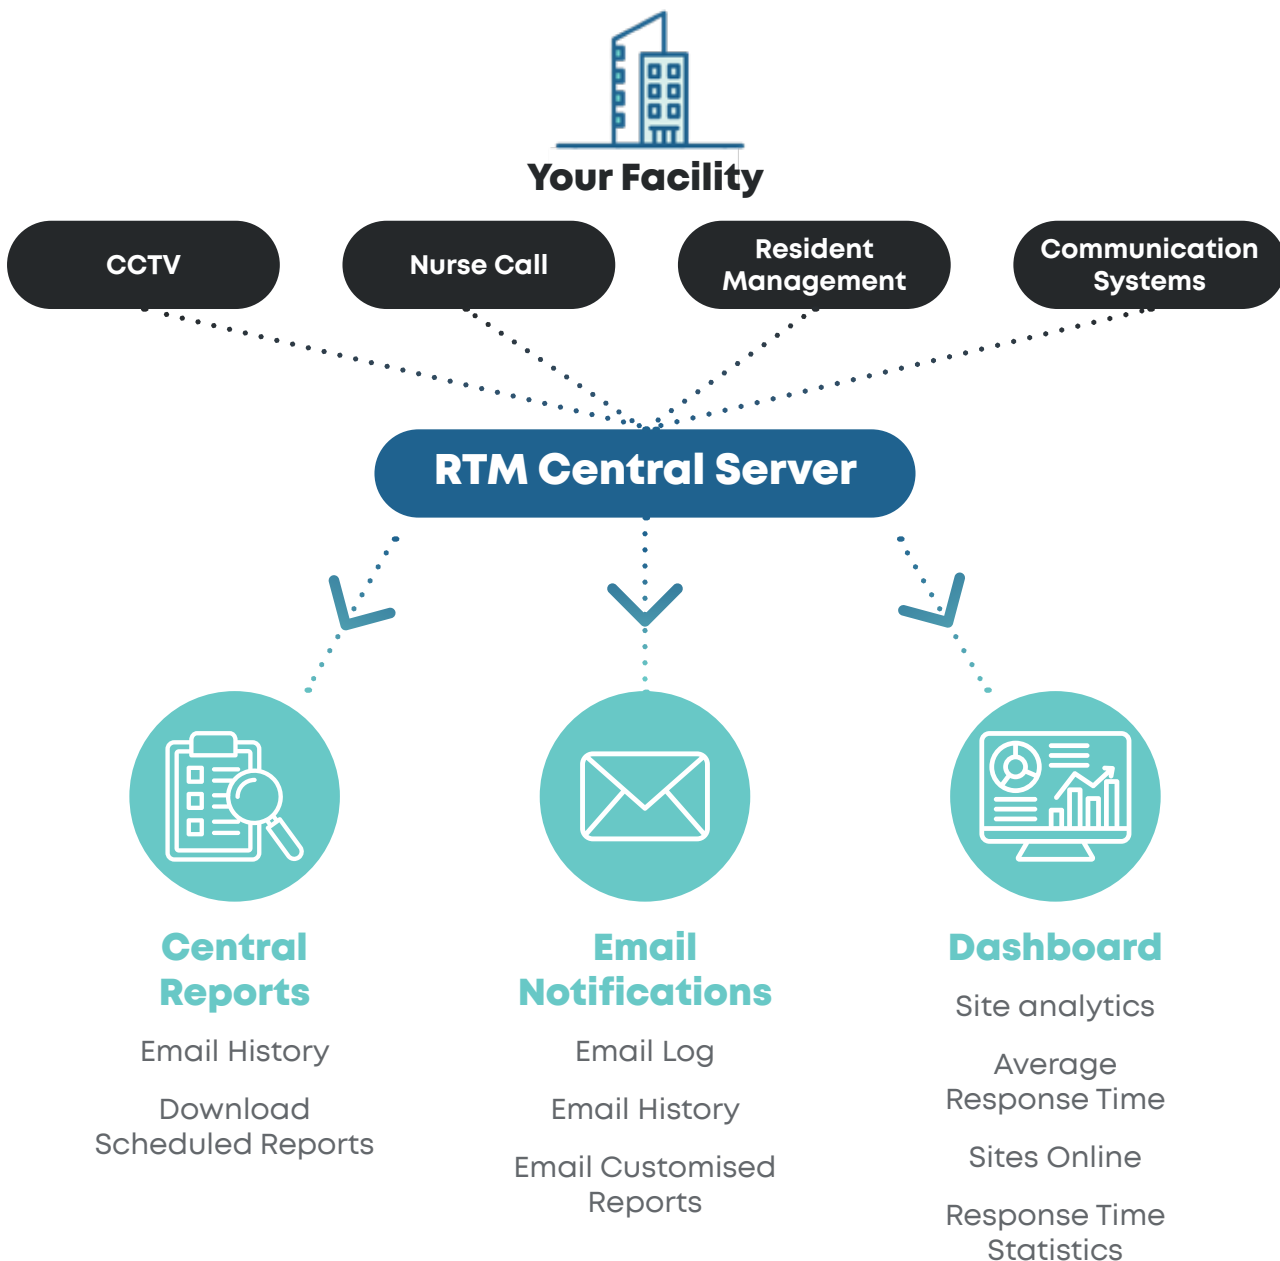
Your Facility

CCTV

Nurse Call

Resident Management

Communication Systems

RTM Central Server

Central Reports

Email History

Download Scheduled Reports

Email Notifications

Email Log

Email History

Email Customised Reports

Dashboard

Site analytics

Average Response Time

Sites Online

Response Time Statistics